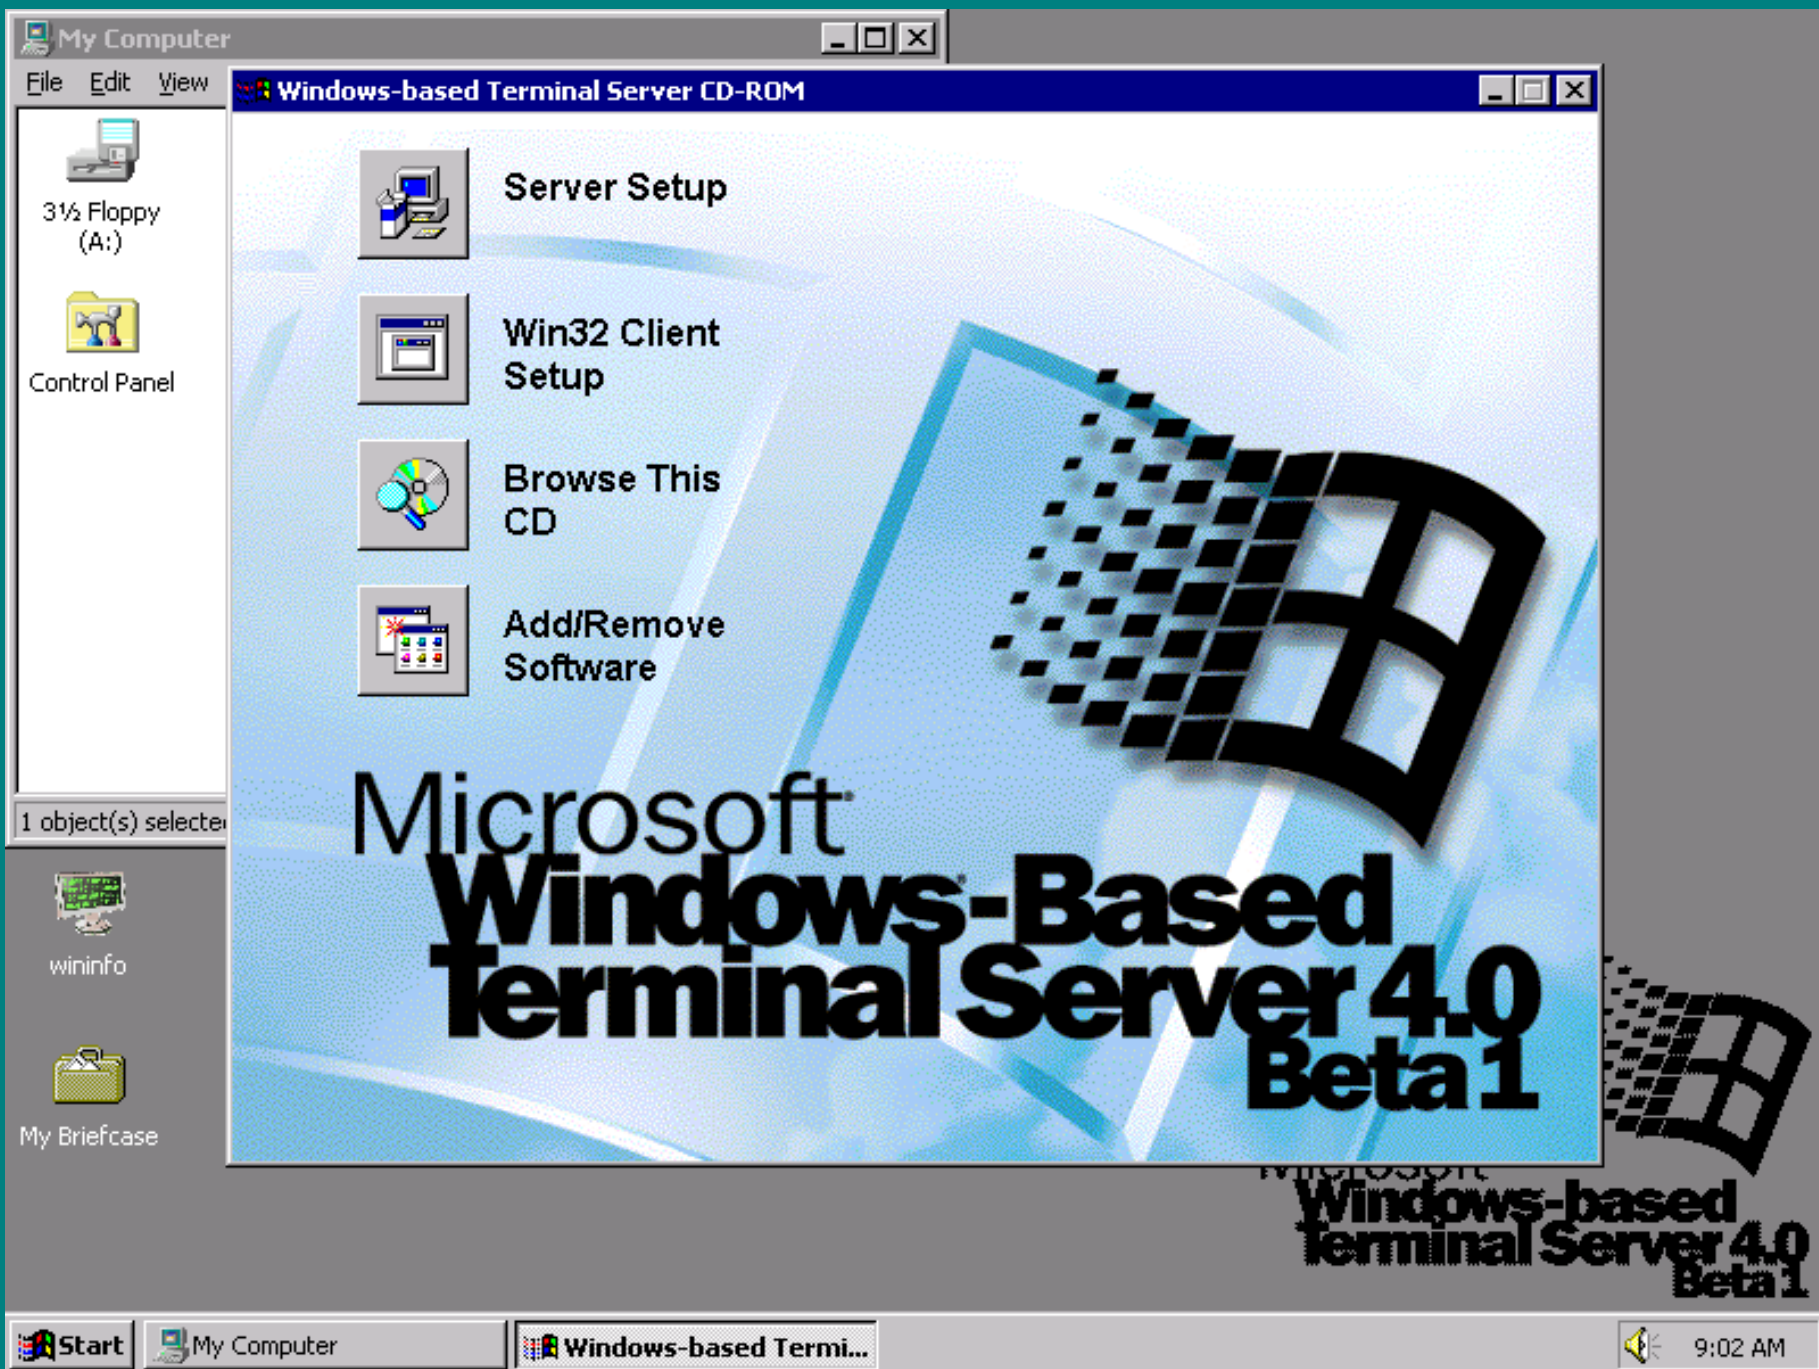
My Computer

File Edit View

3½ Floppy (A:)

Control Panel

1 object(s) selecte

wininfo

My Briefcase

Windows-based Terminal Server CD-ROM

Server Setup

Win32 Client Setup

Browse This CD

Add/Remove Software

Microsoft Windows-Based Terminal Server 4.0 Beta 1

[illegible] Windows-based Terminal Server 4.0 Beta 1

Start

My Computer

Windows-based Termi...

9:02 AM